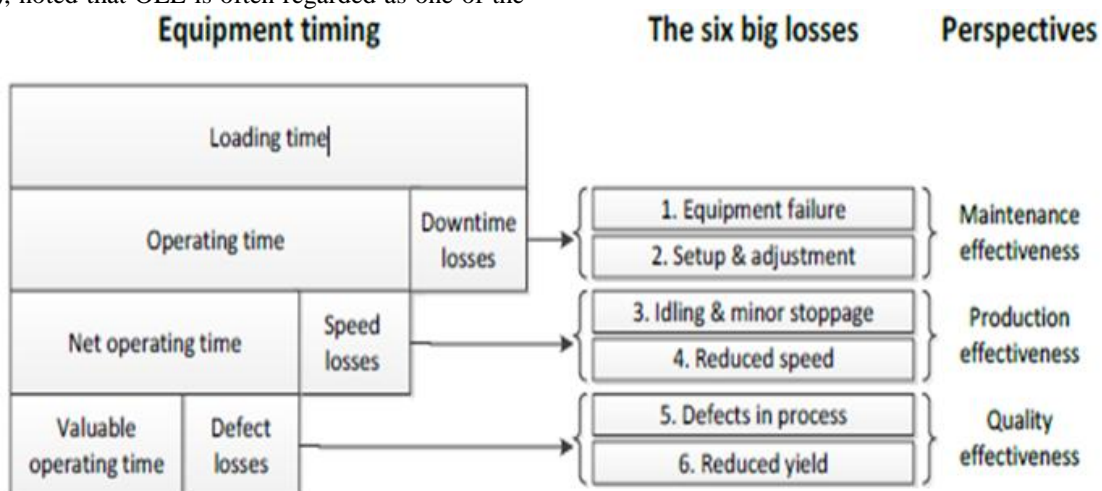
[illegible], noted that OEE is often regarded as one of the

Equipment timing

The six big losses

Perspectives

Loading time

Operating time

Downtime losses

1. Equipment failure

2. Setup & adjustment

Maintenance effectiveness

Net operating time

Speed losses

3. Idling & minor stoppage

4. Reduced speed

Production effectiveness

Valuable operating time

Defect losses

5. Defects in process

6. Reduced yield

Quality effectiveness